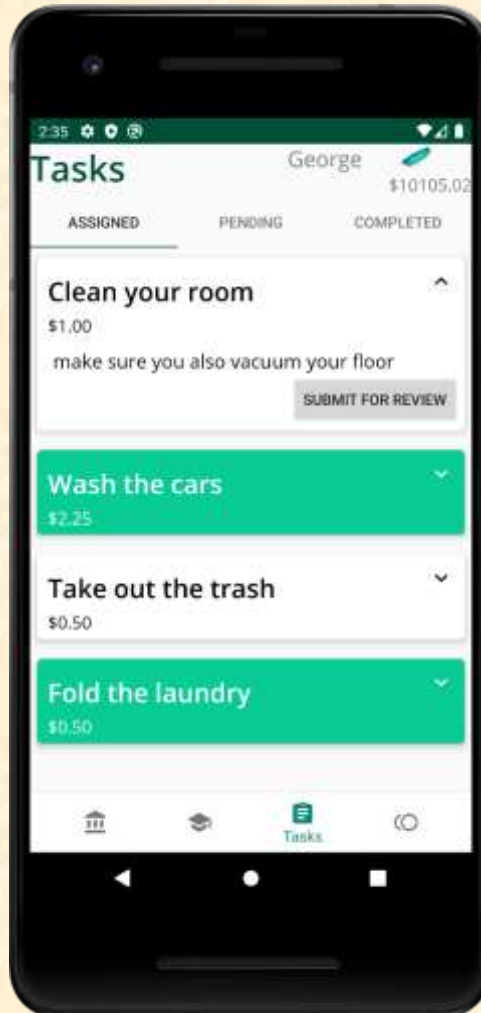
2:35

Tasks

George

$10105.02

ASSIGNED

PENDING

COMPLETED

Clean your room

$1.00

make sure you also vacuum your floor

SUBMIT FOR REVIEW

Wash the cars

$2.25

Take out the trash

$0.50

Fold the laundry

$0.50

Tasks